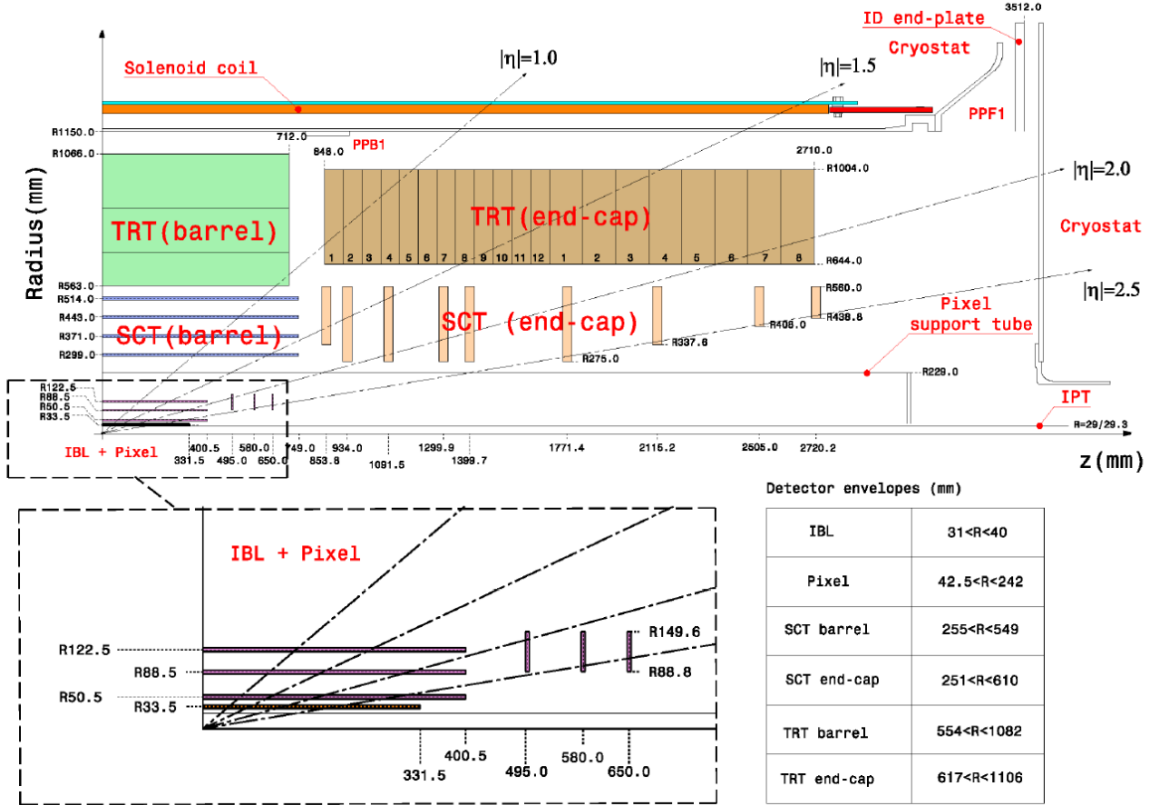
3512.0

ID end-plate

Cryostat

$|\eta|=1.0$

$|\eta|=1.5$

Solenoid coil

PPF1

R1150.0

712.0

PPB1

848.0

2710.0

R1066.0

R1004.0

$|\eta|=2.0$

Radius(mm)

TRT(barrel)

TRT(end-cap)

Cryostat

1 2 3 4 5 6 7 8 9 10 11 12 1 2 3 4 5 6 7 8

R563.0

R644.0

R514.0

R560.0

$|\eta|=2.5$

R443.0

SCT (end-cap)

R438.8

Pixel support tube

R371.0

SCT(barrel)

R408.0

R337.6

R299.0

R275.0

R122.5

R229.0

R88.5

R50.5

IPT

R33.5

R=29/29.3

400.5 580.0 749.0 934.0 1299.9 1771.4 2115.2 2505.0 2720.2

IBL + Pixel

331.5 495.0 650.0 853.8 1091.5 1399.7

z(mm)

Detector envelopes (mm)

IBL + Pixel

R122.5

R149.6

R88.5

R88.8

R50.5

R33.5

400.5

495.0

580.0

650.0

331.5

| IBL | 31<R<40 |
|---|---|
| Pixel | 42.5<R<242 |
| SCT barrel | 255<R<549 |
| SCT end-cap | 251<R<610 |
| TRT barrel | 554<R<1082 |
| TRT end-cap | 617<R<1106 |